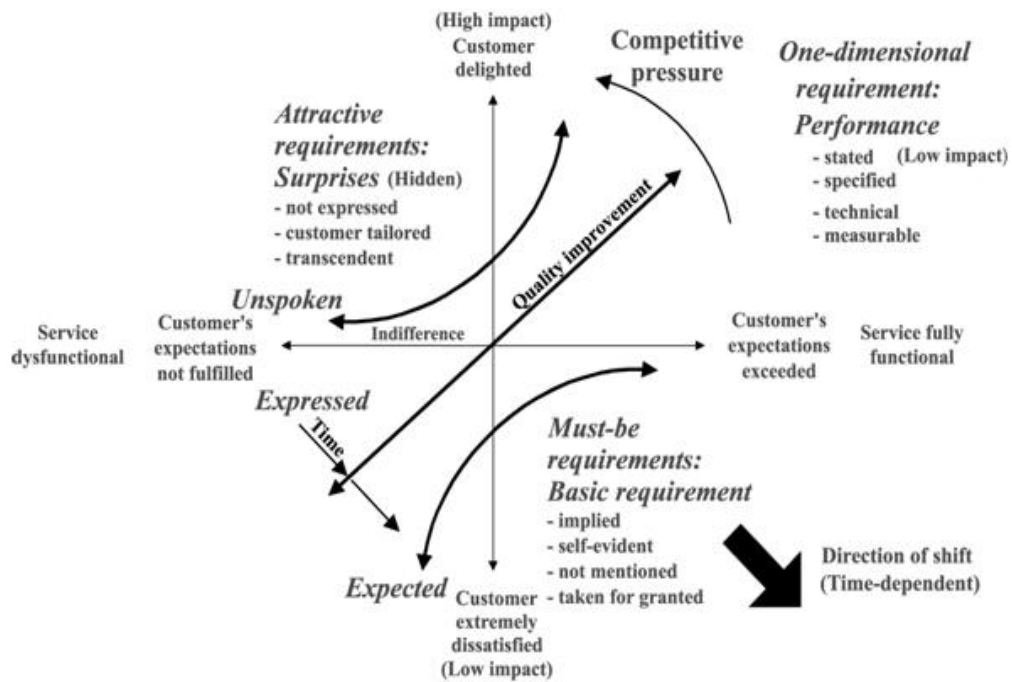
(High impact)
Customer
delighted

Competitive
pressure

One-dimensional
requirement:
Performance
- stated (Low impact)
- specified
- technical
- measurable

Attractive
requirements:
Surprises (Hidden)
- not expressed
- customer tailored
- transcendent

Quality improvement

Unspoken

Service
dysfunctional

Customer's
expectations
not fulfilled

Indifference

Customer's
expectations
exceeded

Service fully
functional

Expressed

Time

Must-be
requirements:
Basic requirement
- implied
- self-evident
- not mentioned
- taken for granted

Direction of shift
(Time-dependent)

Expected

Customer
extremely
dissatisfied
(Low impact)